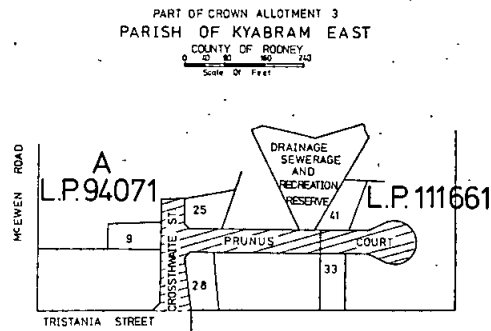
PART OF CROWN ALLOTMENT 3
PARISH OF KYABRAM EAST
COUNTY OF RODNEY
0 40 80 160 240
Scale Of Feet

DRAINAGE SEWERAGE AND RECREATION RESERVE

A
L.P. 94071

L.P. 111661

MCEWEN ROAD

25

41

9

PRUNUS

COURT

CROSSTHWAITE ST

33

28

TRISTANIA STREET